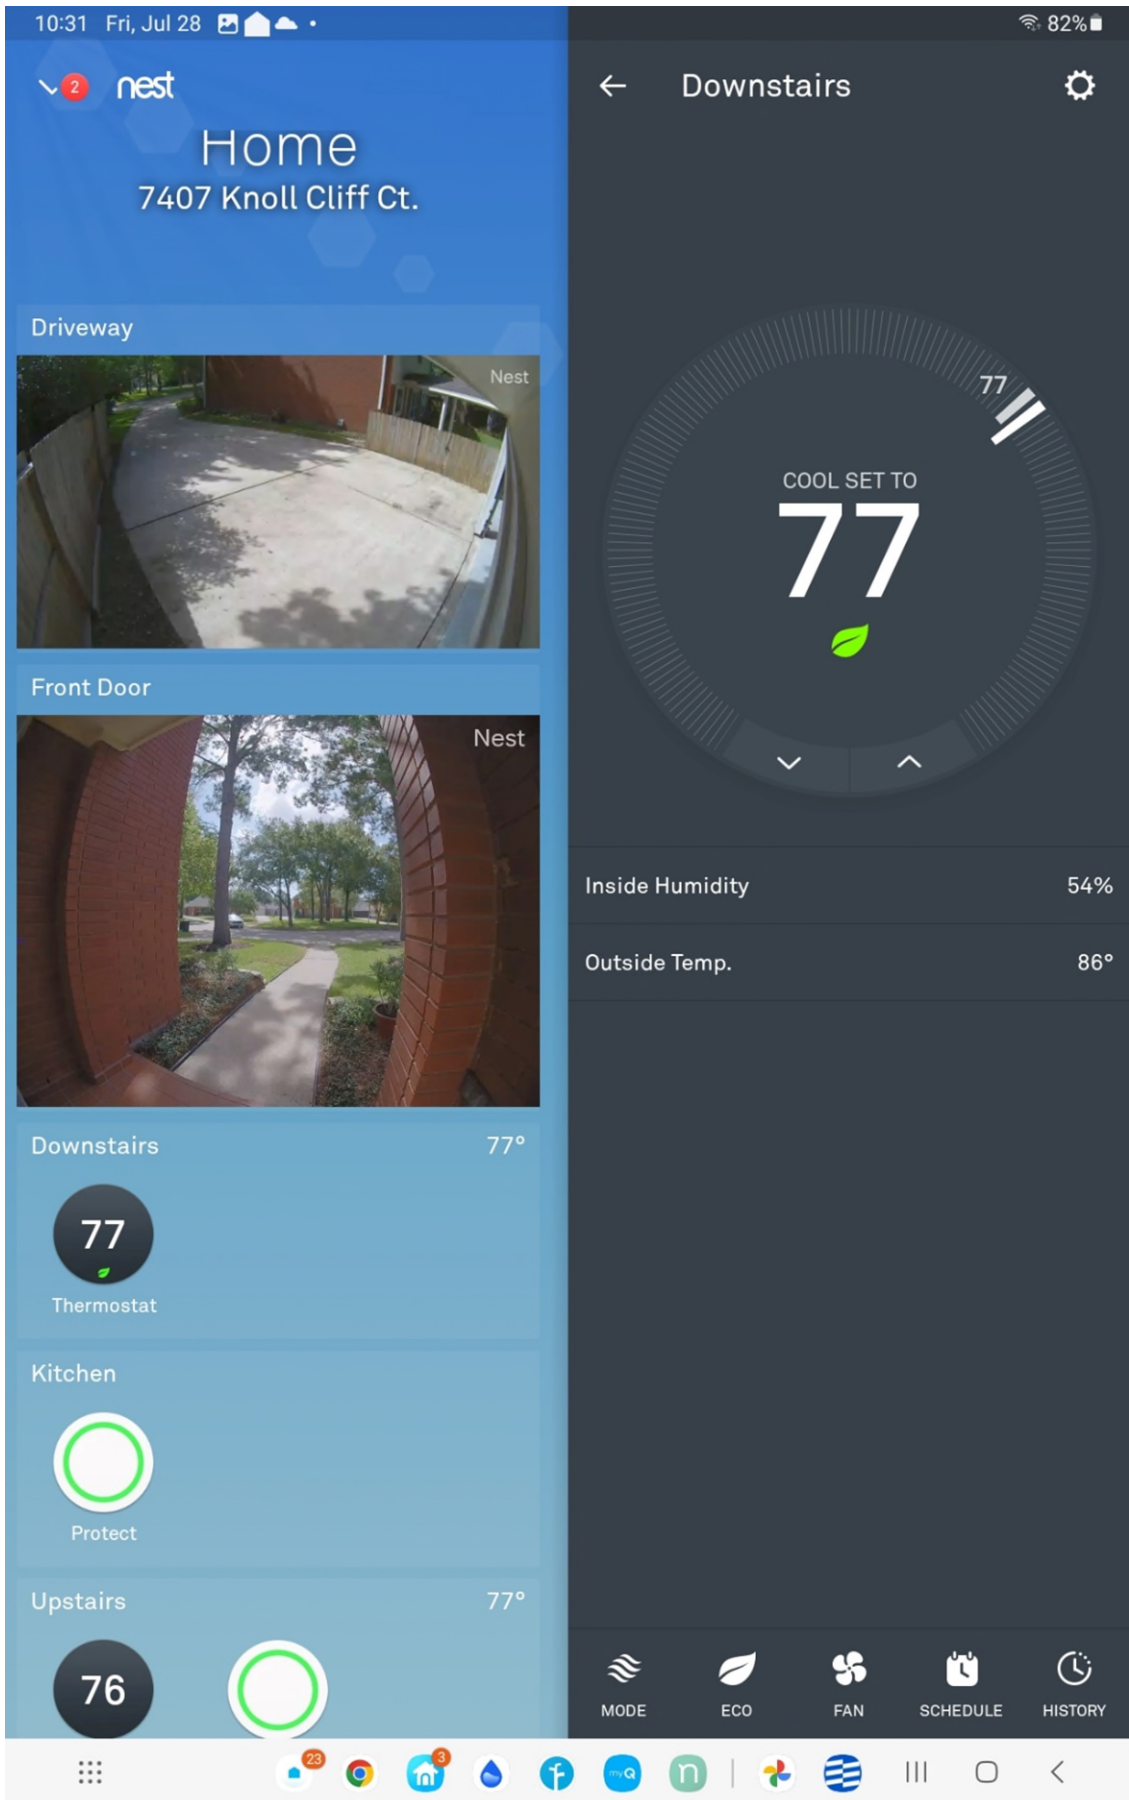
10:31 Fri, Jul 28
82%

2 nest
Home
7407 Knoll Cliff Ct.

Driveway
Nest

Front Door
Nest

Downstairs 77°
77
Thermostat

Kitchen
Protect

Upstairs 77°
76

Downstairs

77
COOL SET TO
77

Inside Humidity 54%
Outside Temp. 86°

MODE ECO FAN SCHEDULE HISTORY

23 3